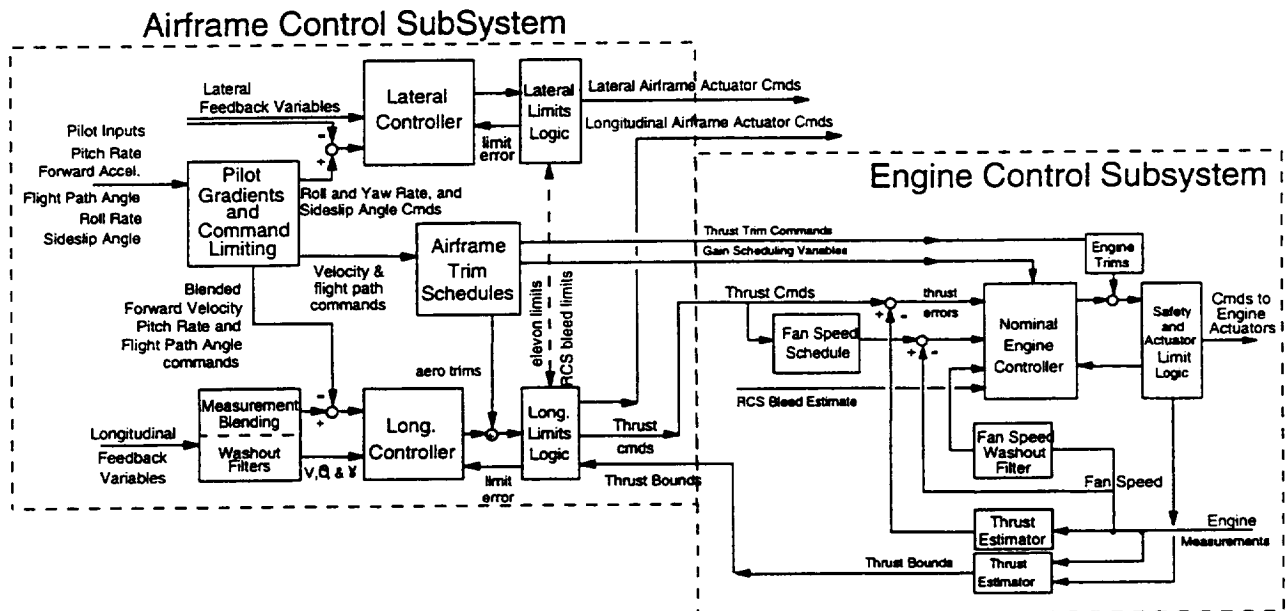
Airframe Control SubSystem

Lateral Feedback Variables

Lateral Controller

Lateral Limits Logic

Lateral Airframe Actuator Cmds

Longitudinal Airframe Actuator Cmds

limit error

Pilot Inputs
Pitch Rate
Forward Accel.
Flight Path Angle
Roll Rate
Sideslip Angle

Pilot Gradients and Command Limiting

Roll and Yaw Rate, and Sideslip Angle Cmds

Engine Control Subsystem

Thrust Trim Commands

Gain Scheduling Variables

Engine Trims

Airframe Trim Schedules

Velocity & flight path commands

Blended Forward Velocity Pitch Rate and Flight Path Angle commands

elevon limits

RCS bleed limits

Thrust Cmds

thrust errors

Fan Speed Schedule

Nominal Engine Controller

Safety and Actuator Limit Logic

Cmds to Engine Actuators

aero trims

RCS Bleed Estimate

Measurement Blending

Washout Filters

Longitudinal Feedback Variables

V, Q, & γ

Long. Controller

Long. Limits Logic

Thrust cmds

limit error

Thrust Bounds

Fan Speed Washout Filter

Fan Speed

Thrust Estimator

Engine Measurements

Thrust Bounds

Thrust Estimator